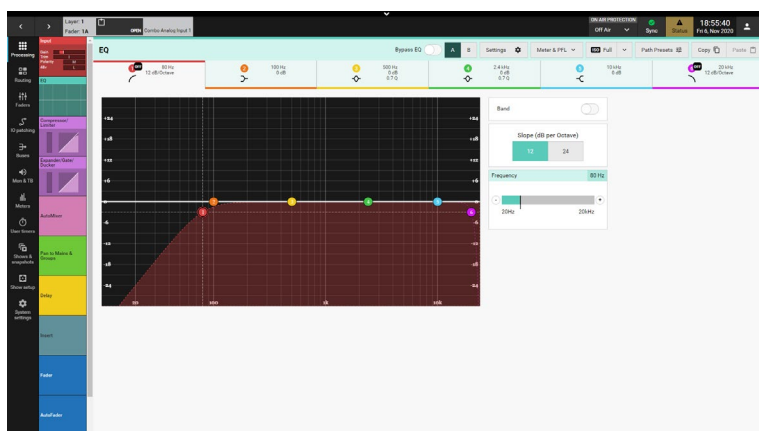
Layer: 1
Fader: 1A
OPEN Combo Analog Input 1
ON AIR PROTECTION
Off Air
Sync
Status
18:55:40
Fri 6, Nov 2020

Processing
Routing
Faders
IO patching
Buses
Mon & TB
Meters
User favours
Shows & snapshots
Show setup
System settings

Input
EQ
Compressor/Limiter
Expander/Gate/Ducker
AutoMixer
Pan to Mains & Groups
Delay
Insert
Fader
AutoFader

EQ
Bypass EQ
A
B
Settings
Meter & PFL
Full
Path Presets
Copy
Paste

80 Hz
12 dB/Octave
100 Hz
0 dB
500 Hz
0 dB
0.7 Q
2.4 kHz
0 dB
0.7 Q
10 kHz
0 dB
20 kHz
12 dB/Octave

+24
+18
+12
+6
0
-6
-12
-18
-24
100
1k
10k

Band
Slope (dB per Octave)
12
24
Frequency
80 Hz
20Hz
20kHz